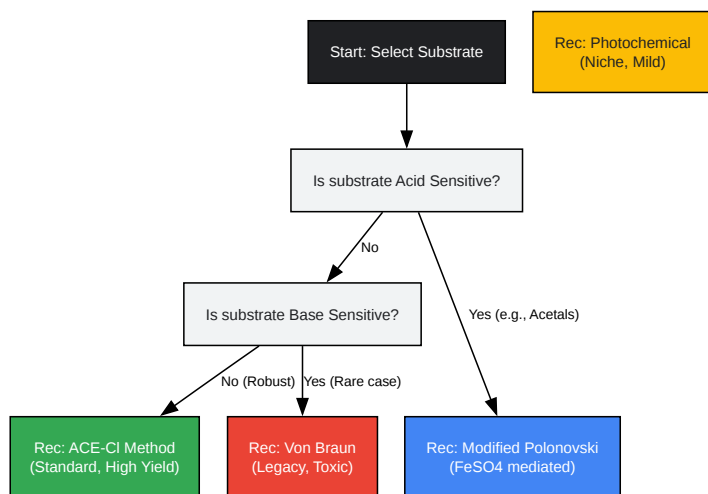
Start: Select Substrate

Rec: Photochemical
(Niche, Mild)

Is substrate Acid Sensitive?

No

Yes (e.g., Acetals)

Is substrate Base Sensitive?

No (Robust)

Yes (Rare case)

Rec: ACE-Cl Method
(Standard, High Yield)

Rec: Von Braun
(Legacy, Toxic)

Rec: Modified Polonovski
(FeSO4 mediated)